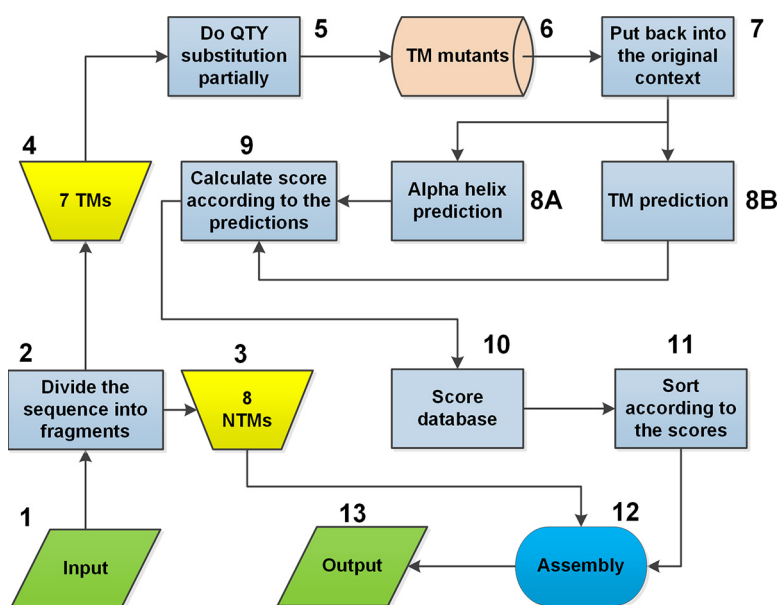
Do QTY substitution partially
5
TM mutants
6
Put back into the original context
7

4
7 TMs

9
Calculate score according to the predictions
Alpha helix prediction
8A
TM prediction
8B

2
Divide the sequence into fragments
3
8 NTMs
10
Score database
11
Sort according to the scores

1
Input
13
Output
Assembly
12